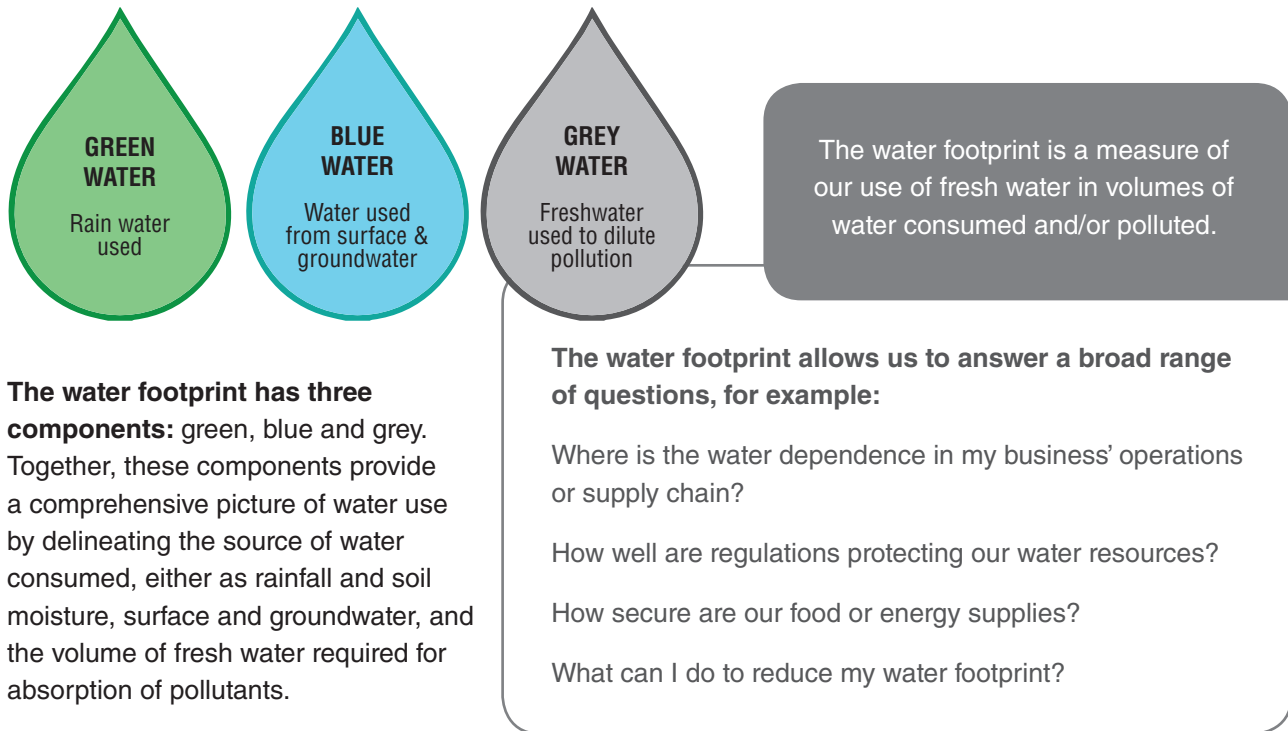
GREEN WATER
Rain water used

BLUE WATER
Water used from surface & groundwater

GREY WATER
Freshwater used to dilute pollution

The water footprint is a measure of our use of fresh water in volumes of water consumed and/or polluted.

The water footprint has three components: green, blue and grey. Together, these components provide a comprehensive picture of water use by delineating the source of water consumed, either as rainfall and soil moisture, surface and groundwater, and the volume of fresh water required for absorption of pollutants.

The water footprint allows us to answer a broad range of questions, for example:

Where is the water dependence in my business' operations or supply chain?

How well are regulations protecting our water resources?

How secure are our food or energy supplies?

What can I do to reduce my water footprint?